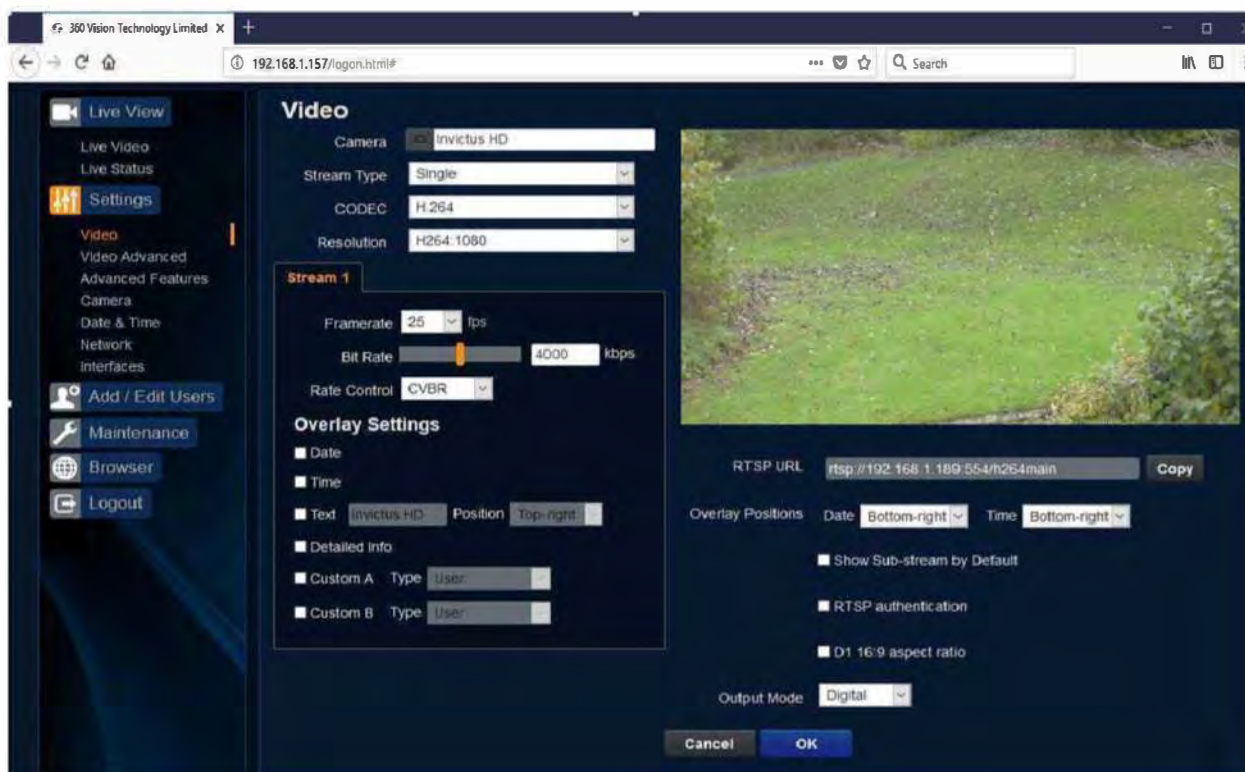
360 Vision Technology Limited ×
+
192.168.1.157/logon.html#
Search

Live View
Live Video
Live Status
Settings
Video
Video Advanced
Advanced Features
Camera
Date & Time
Network
Interfaces
Add / Edit Users
Maintenance
Browser
Logout

Video
Camera Invictus HD
Stream Type Single
CODEC H.264
Resolution H264:1080
Stream 1
Framerate 25 fps
Bit Rate 4000 kbps
Rate Control CVBR
Overlay Settings
Date
Time
Text Invictus HD Position Top-right
Detailed Info
Custom A Type User
Custom B Type User

RTSP URL rtsp://192.168.1.189:554/h264main Copy
Overlay Positions Date Bottom-right Time Bottom-right
Show Sub-stream by Default
RTSP authentication
D1 16:9 aspect ratio
Output Mode Digital
Cancel OK